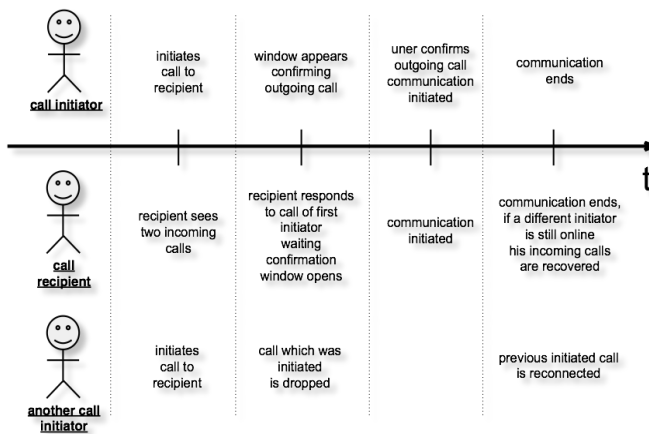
call initiator

initiates call to recipient

window appears confirming outgoing call

uner confirms outgoing call communication initiated

communication ends

t

call recipient

recipient sees two incoming calls

recipient responds to call of first initiator waiting confirmation window opens

communication initiated

communication ends, if a different initiator is still online his incoming calls are recovered

another call initiator

initiates call to recipient

call which was initiated is dropped

previous initiated call is reconnected